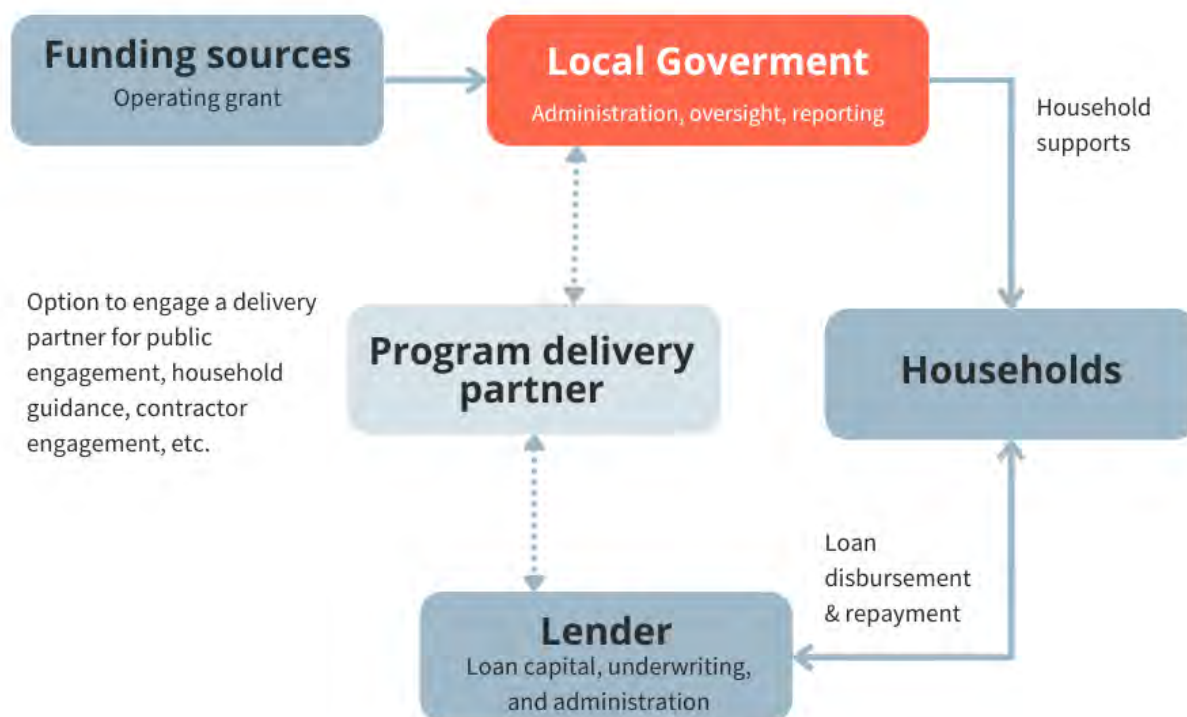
Funding sources
Operating grant

Local Goverment
Administration, oversight, reporting

Household supports

Option to engage a delivery partner for public engagement, household guidance, contractor engagement, etc.

Program delivery partner

Households

Loan disbursement & repayment

Lender
Loan capital, underwriting, and administration